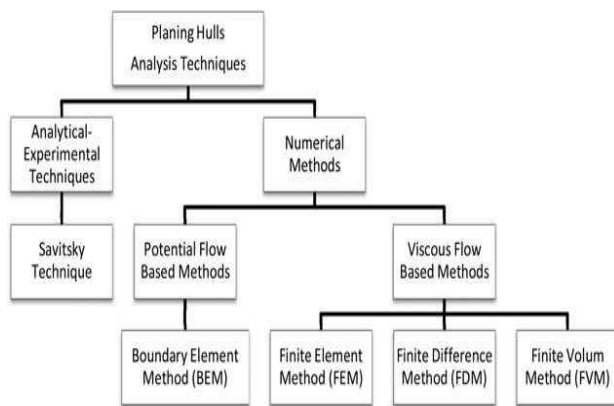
Planing Hulls Analysis Techniques

Analytical-Experimental Techniques

Numerical Methods

Savitsky Technique

Potential Flow Based Methods

Viscous Flow Based Methods

Boundary Element Method (BEM)

Finite Element Method (FEM)

Finite Difference Method (FDM)

Finite Volum Method (FVM)